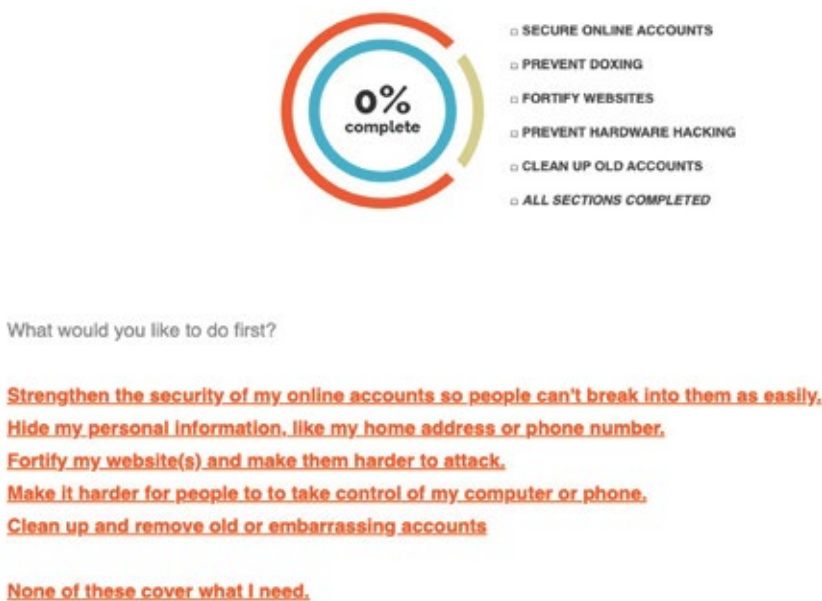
0%
complete

SECURE ONLINE ACCOUNTS
PREVENT DOXING
FORTIFY WEBSITES
PREVENT HARDWARE HACKING
CLEAN UP OLD ACCOUNTS
ALL SECTIONS COMPLETED

What would you like to do first?

Strengthen the security of my online accounts so people can't break into them as easily.
Hide my personal information, like my home address or phone number.
Fortify my website(s) and make them harder to attack.
Make it harder for people to to take control of my computer or phone.
Clean up and remove old or embarrassing accounts

None of these cover what I need.